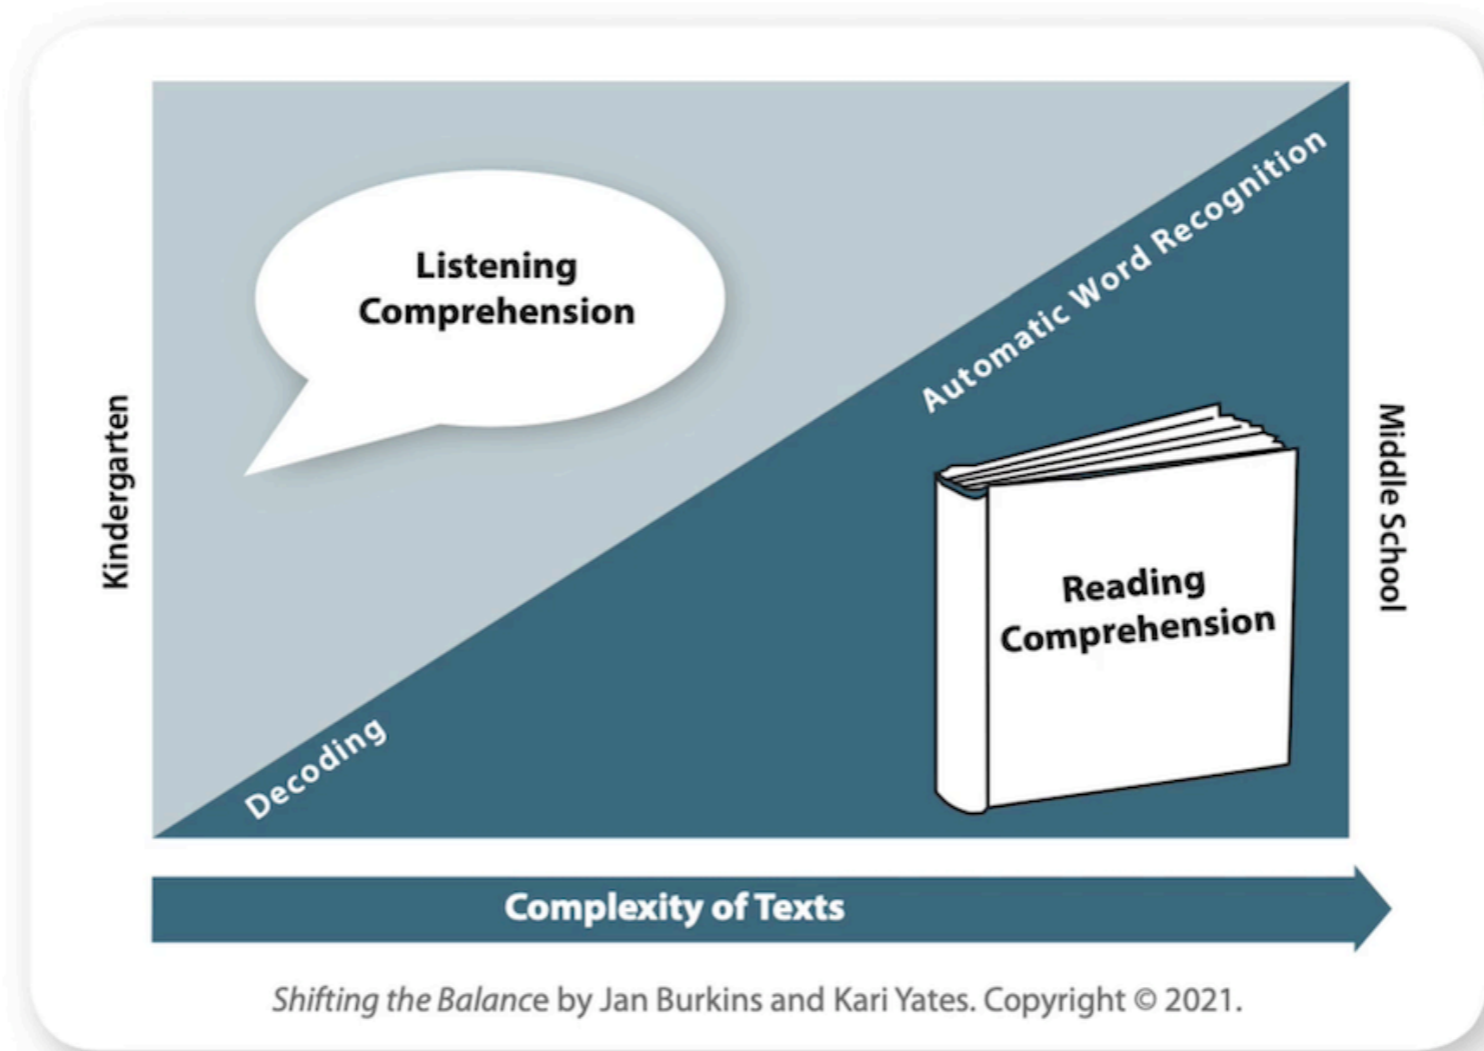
Kindergarten

Listening Comprehension

Automatic Word Recognition

Decoding

Reading Comprehension

Middle School

Complexity of Texts

*Shifting the Balance* by Jan Burkins and Kari Yates. Copyright © 2021.